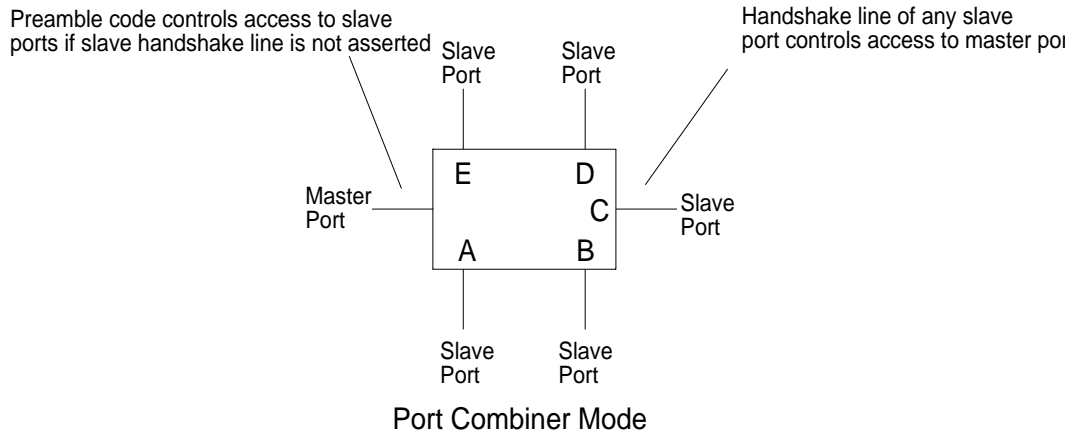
Preamble code controls access to slave ports if slave handshake line is not asserted

Handshake line of any slave port controls access to master por

Slave Port

Slave Port

E

D

Master Port

C

Slave Port

A

B

Slave Port

Slave Port

Port Combiner Mode